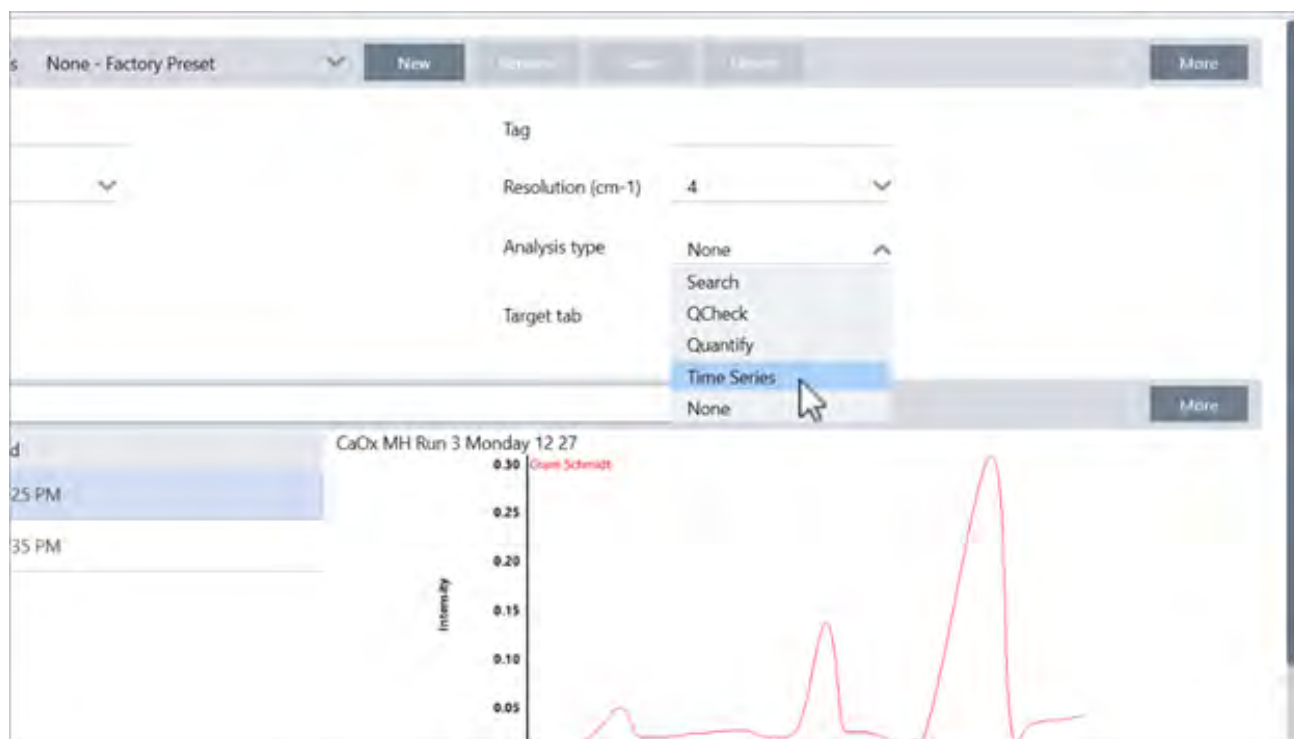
s None - Factory Preset New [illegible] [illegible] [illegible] More

Tag

Resolution (cm-1) 4

Analysis type None

Search
QCheck
Quantify
Time Series
None

Target tab

More

d
25 PM
35 PM

CaOx MH Run 3 Monday 12 27
Gram Schmidt
0.30
0.25
0.20
0.15
0.10
0.05
Intensity